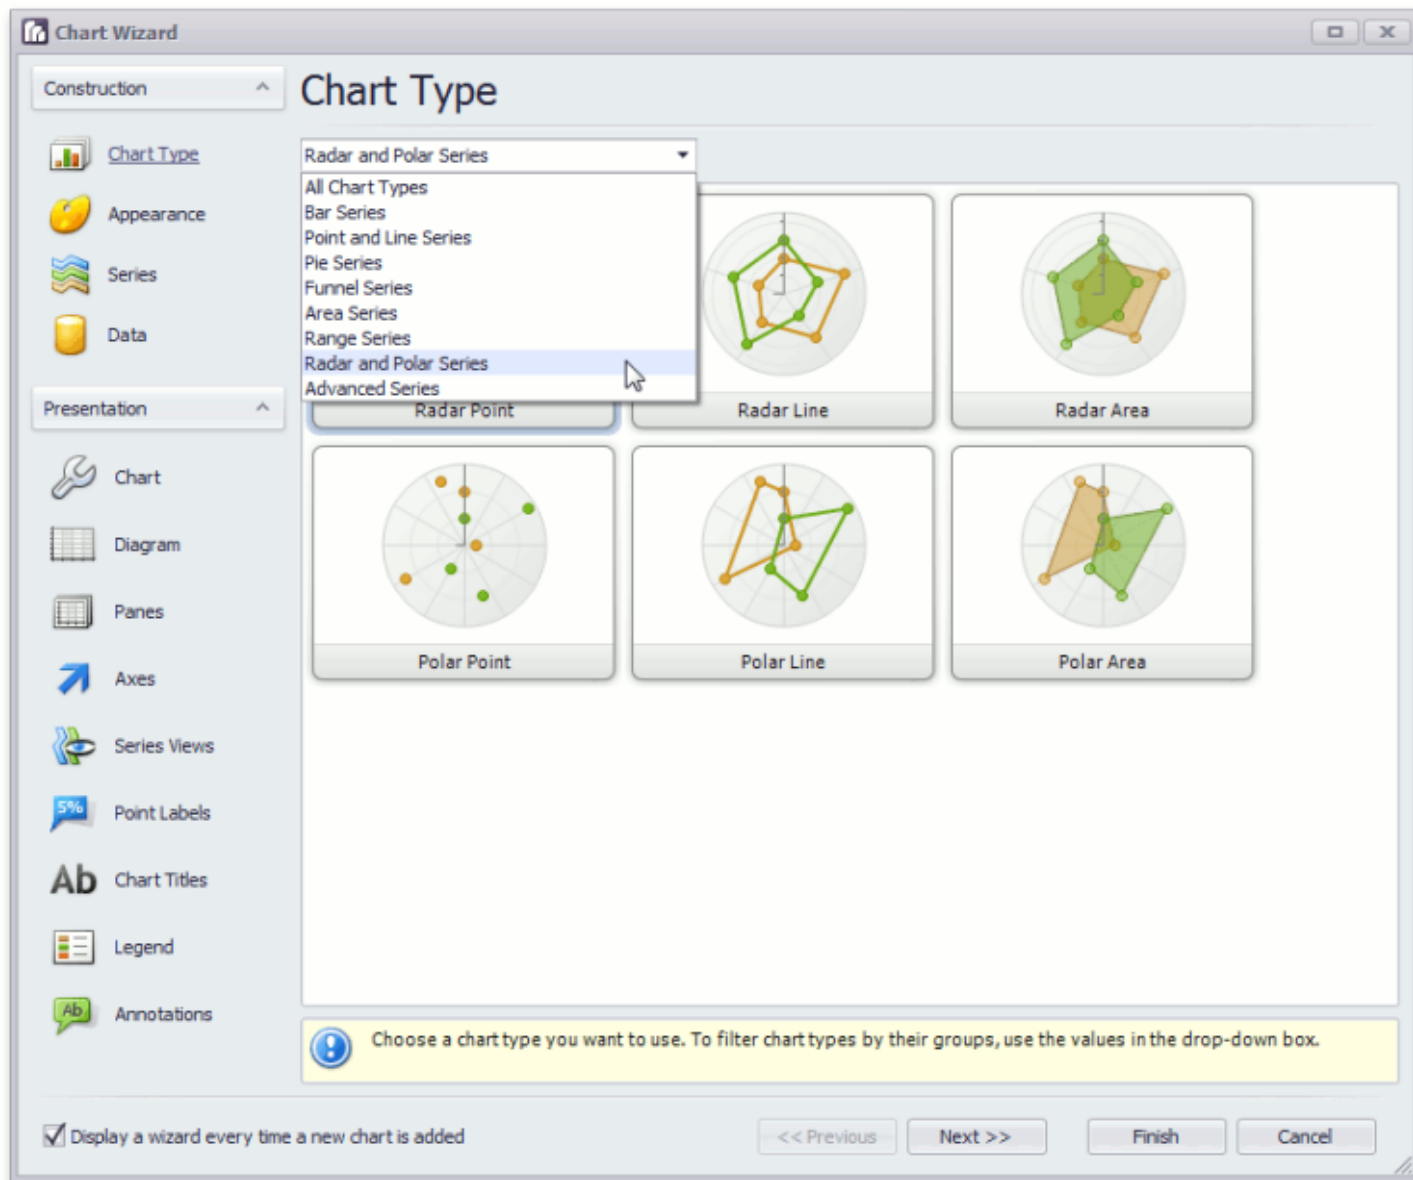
Chart Wizard

Construction

Chart Type

Appearance

Series

Data

Presentation

Chart

Diagram

Panes

Axes

Series Views

Point Labels

Chart Titles

Legend

Annotations

Chart Type

Radar and Polar Series

All Chart Types
Bar Series
Point and Line Series
Pie Series
Funnel Series
Area Series
Range Series
Radar and Polar Series
Advanced Series

Radar Point

Radar Line

Radar Area

Polar Point

Polar Line

Polar Area

Choose a chart type you want to use. To filter chart types by their groups, use the values in the drop-down box.

Display a wizard every time a new chart is added

<< Previous

Next >>

Finish

Cancel